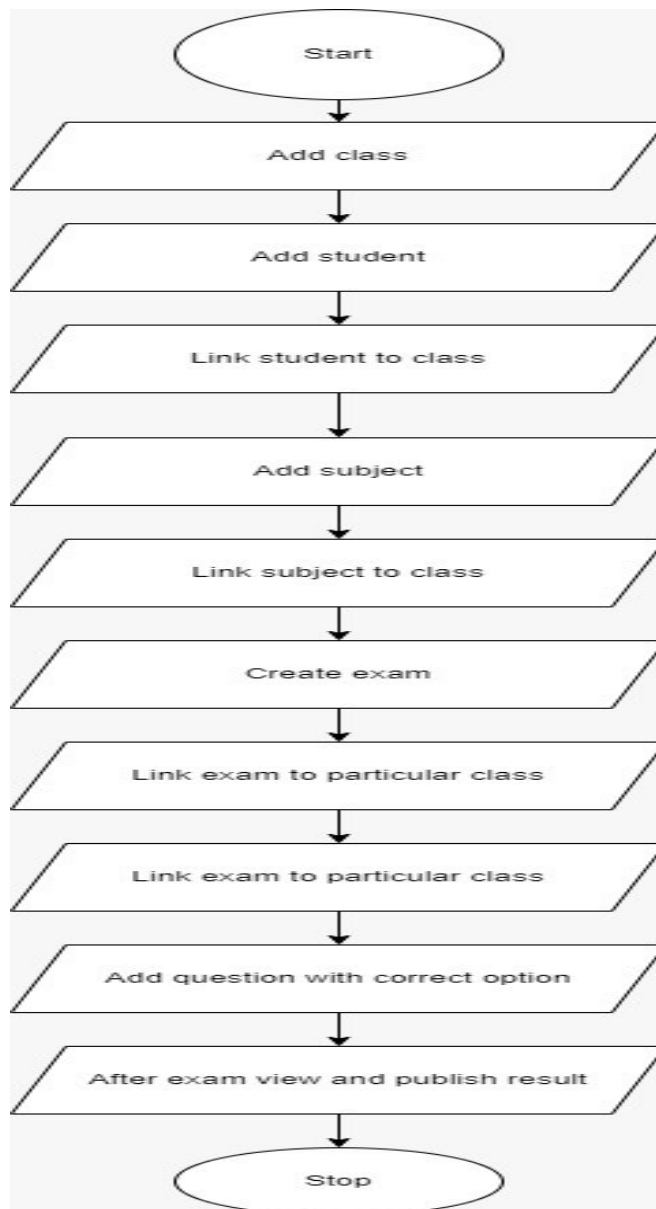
Start

Add class

Add student

Link student to class

Add subject

Link subject to class

Create exam

Link exam to particular class

Link exam to particular class

Add question with correct option

After exam view and publish result

Stop